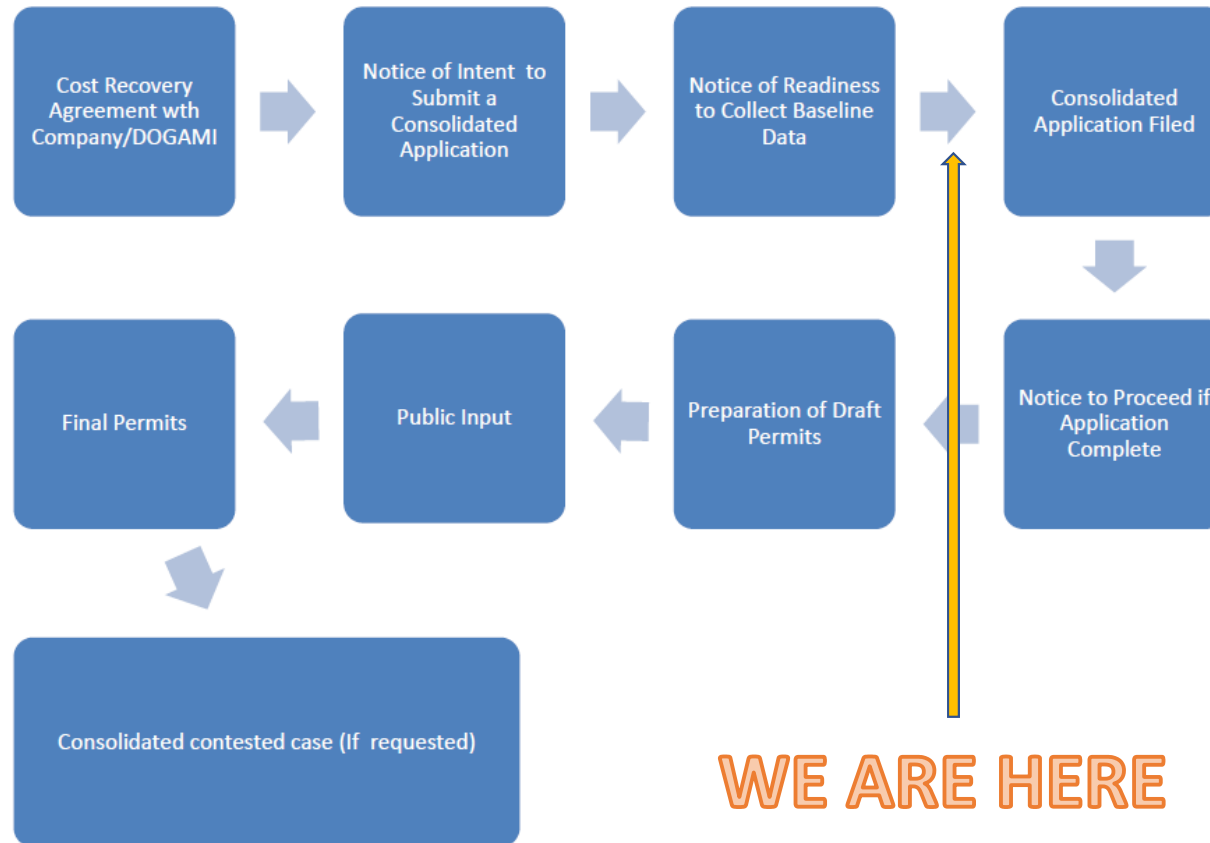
Cost Recovery Agreement wth Company/DOGAMI

Notice of Intent to Submit a Consolidated Application

Notice of Readiness to Collect Baseline Data

Consolidated Application Filed

Notice to Proceed if Application Complete

Preparation of Draft Permits

Public Input

Final Permits

Consolidated contested case (If requested)

WE ARE HERE